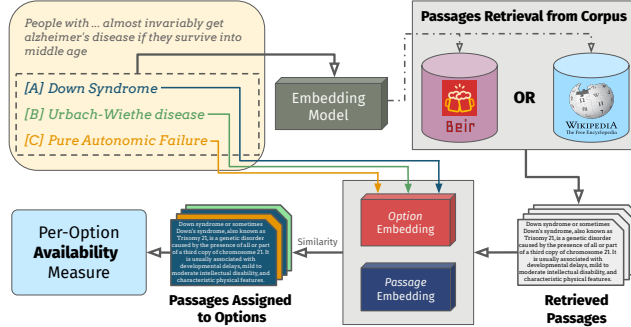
People with ... almost invariably get alzheimer's disease if they survive into middle age

[A] Down Syndrome

[B] Urbach-Wiethe disease

[C] Pure Autonomic Failure

Embedding Model

Passages Retrieval from Corpus

Beir

OR

WIKIPEDIA
The Free Encyclopedia

Per-Option Availability Measure

Down syndrome or sometimes Down's syndrome, also known as Trisomy 21, is a genetic disorder caused by the presence of all or part of a third copy of chromosome 21. It is usually associated with developmental delays, mild to moderate intellectual disability, and characteristic physical features.

Similarity

Option Embedding

Passage Embedding

Down syndrome or sometimes Down's syndrome, also known as Trisomy 21, is a genetic disorder caused by the presence of all or part of a third copy of chromosome 21. It is usually associated with developmental delays, mild to moderate intellectual disability, and characteristic physical features.

Passages Assigned to Options

Retrieved Passages